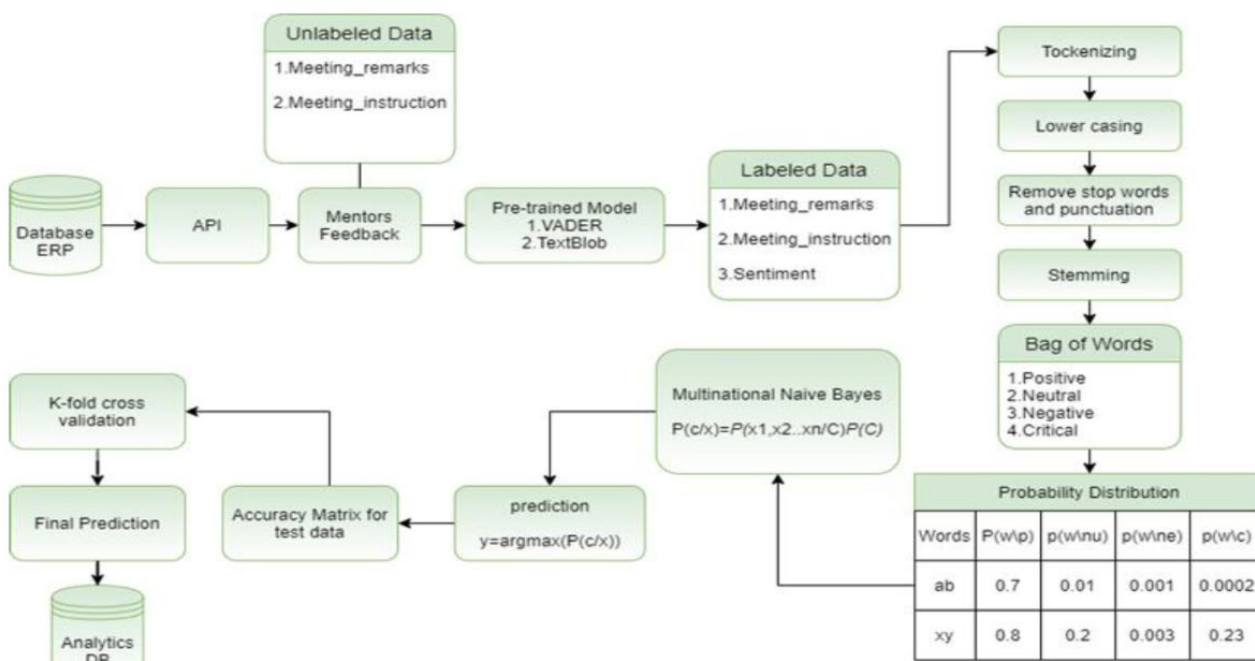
Unlabeled Data
1.Meeting_remarks
2.Meeting_instruction

Database ERP

API

Mentors Feedback

Pre-trained Model
1.VADER
2.TextBlob

Labeled Data
1.Meeting_remarks
2.Meeting_instruction
3.Sentiment

Tockenizing

Lower casing

Remove stop words and punctuation

Stemming

Bag of Words
1.Positive
2.Neutral
3.Negative
4.Critical

Probability Distribution

| Words | P(w\p) | p(w\nu) | p(w\ne) | p(w\c) |
|---|---|---|---|---|
| ab | 0.7 | 0.01 | 0.001 | 0.0002 |
| xy | 0.8 | 0.2 | 0.003 | 0.23 |

Multinational Naive Bayes
P(c/x)=P(x1,x2..xn/C)P(C)

prediction
y=argmax(P(c/x))

Accuracy Matrix for test data

K-fold cross validation

Final Prediction

Analytics DB